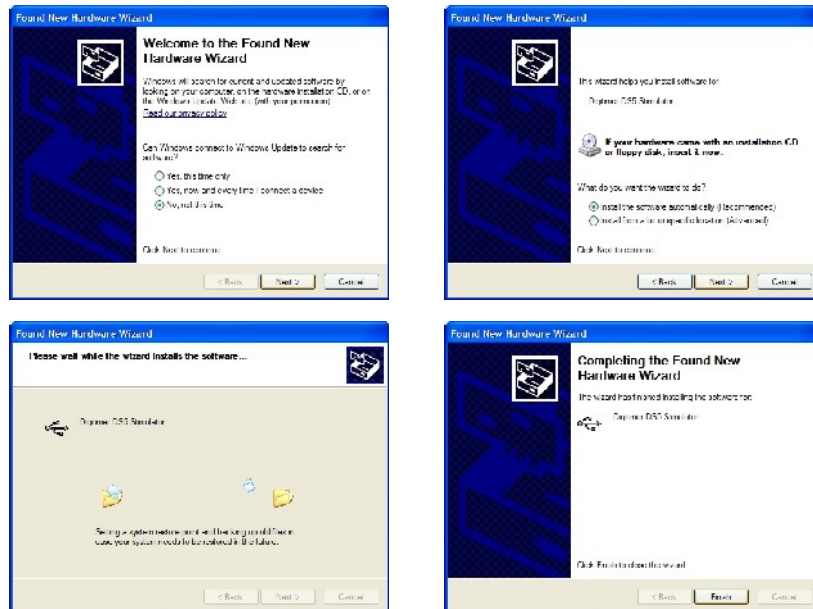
Found New Hardware Wizard

Welcome to the Found New Hardware Wizard

Windows will search for current and updated software by looking on your computer, on the hardware installation CD, or on the Windows Update Web site (with your permission).
Read our privacy policy

Can Windows connect to Windows Update to search for software?

Yes, this time only
Yes, now and every time I connect a device
No, not this time

Click Next to continue.

< Back Next > Cancel

Found New Hardware Wizard

This wizard helps you install software for:

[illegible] DSS Simulator

If your hardware came with an installation CD or floppy disk, insert it now.

What do you want the wizard to do?

Install the software automatically (Recommended)
Install from a list or specific location (Advanced)

Click Next to continue.

< Back Next > Cancel

Found New Hardware Wizard

Please wait while the wizard installs the software...

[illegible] DSS Simulator

Setting a system restore point and backing up old files in case your system needs to be restored in the future.

< Back Next > Cancel

Found New Hardware Wizard

Completing the Found New Hardware Wizard

The wizard has finished installing the software for:

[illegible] DSS Simulator

Click Finish to close the wizard.

< Back Finish Cancel